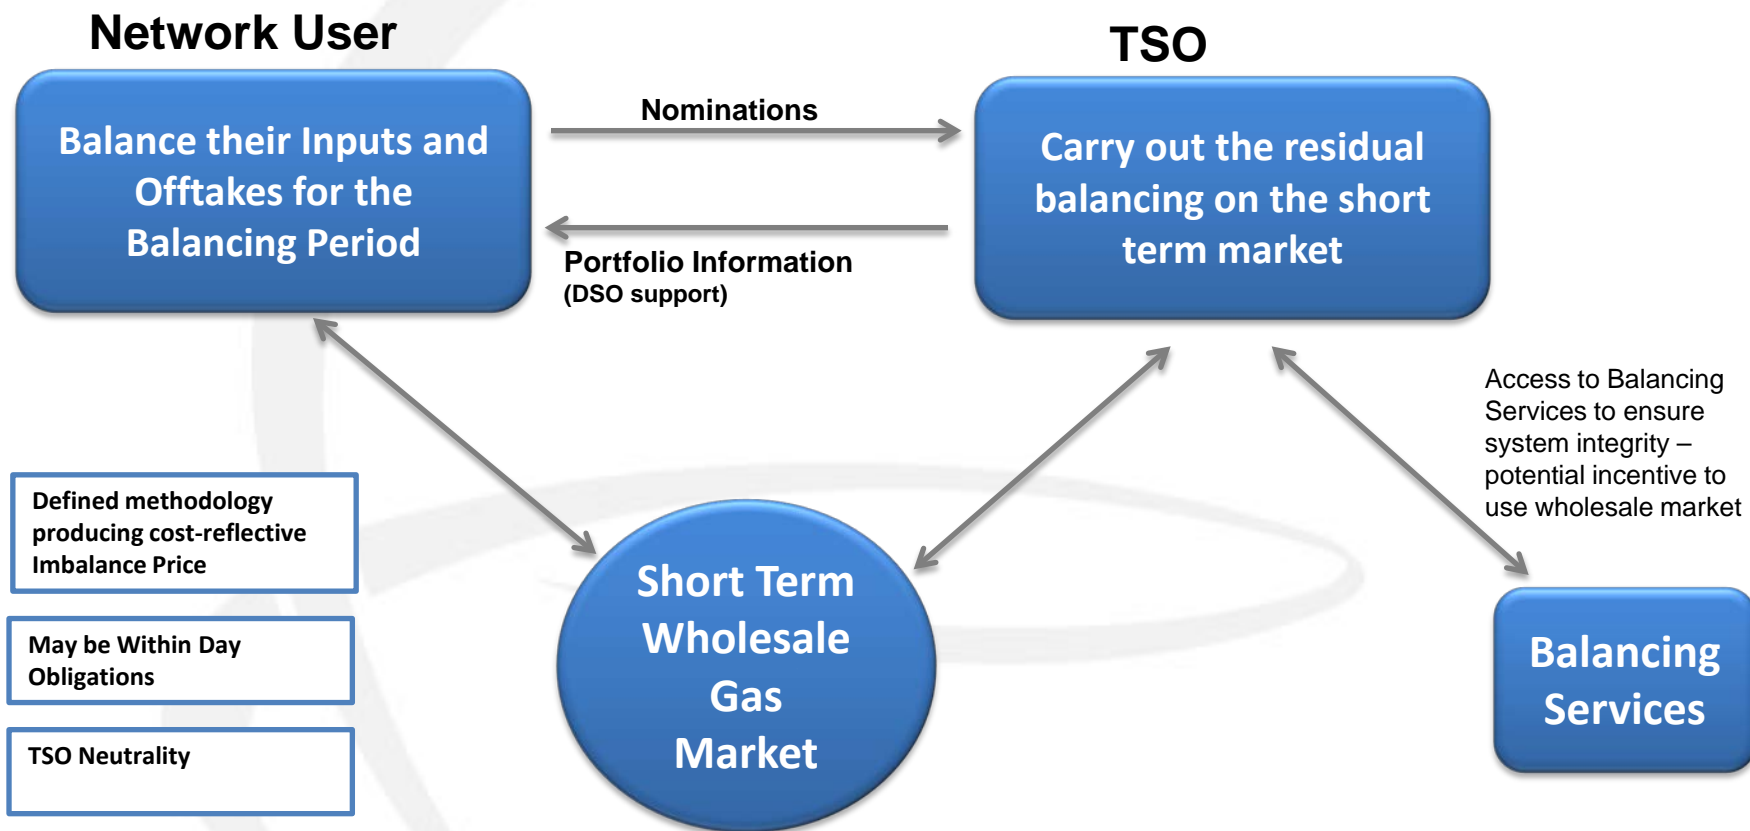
Network User

TSO

Balance their Inputs and Offtakes for the Balancing Period

Nominations

Portfolio Information
(DSO support)

Carry out the residual balancing on the short term market

Access to Balancing Services to ensure system integrity – potential incentive to use wholesale market

Defined methodology producing cost-reflective Imbalance Price

May be Within Day Obligations

TSO Neutrality

Short Term Wholesale Gas Market

Balancing Services